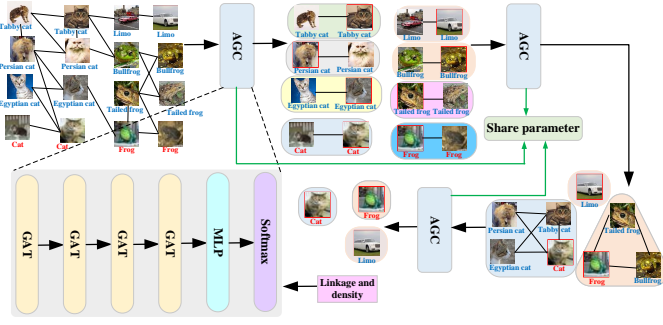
Tabby cat
Tabby cat
Limo
Limo
Persian cat
Persian cat
Bullfrog
Egyptian cat
Egyptian cat
Tailed frog
Cat
Cat
Frog
Frog
AGC
Tabby cat
Tabby cat
Persian cat
Persian cat
Egyptian cat
Egyptian cat
Cat
Cat
Limo
Limo
Bullfrog
Bullfrog
Tailed frog
Tailed frog
Frog
Frog
AGC
Share parameter
GAT
GAT
GAT
GAT
MLP
Softmax
Linkage and density
Cat
Frog
Limo
AGC
Persian cat
Tabby cat
Egyptian cat
Cat
Limo
Tailed frog
Frog
Bullfrog